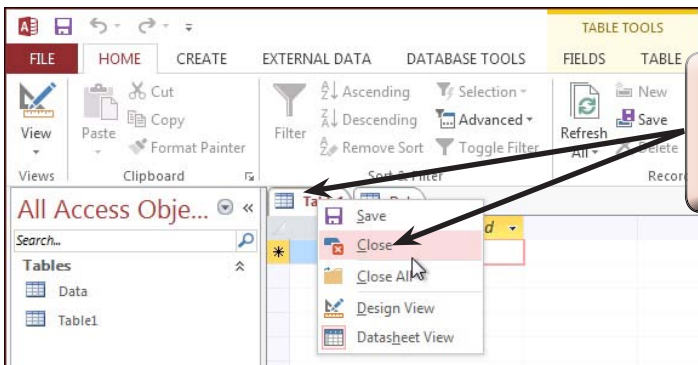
TABLE TOOLS

FILE HOME CREATE EXTERNAL DATA DATABASE TOOLS FIELDS TABLE

View

Paste

Cut

Copy

Format Painter

Filter

Ascending

Descending

Remove Sort

Selection

Advanced

Toggle Filter

Refresh All

New

Save

Delete

Views Clipboard Sort & Filter Record

All Access Obje...

Search...

Tables

Data

Table1

Tab

Save

Close

Close All

Design View

Datasheet View